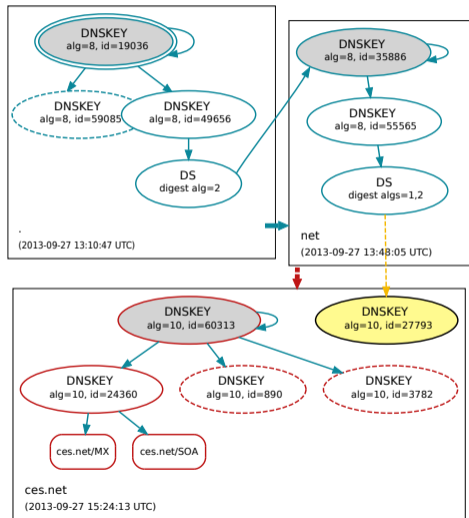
DNSKEY
alg=8, id=19036

DNSKEY
alg=8, id=59085

DNSKEY
alg=8, id=49656

DS
digest alg=2

.
(2013-09-27 13:10:47 UTC)

DNSKEY
alg=8, id=35886

DNSKEY
alg=8, id=55565

DS
digest algs=1,2

net
(2013-09-27 13:48:05 UTC)

DNSKEY
alg=10, id=60313

DNSKEY
alg=10, id=27793

DNSKEY
alg=10, id=24360

DNSKEY
alg=10, id=890

DNSKEY
alg=10, id=3782

ces.net/MX

ces.net/SOA

ces.net
(2013-09-27 15:24:13 UTC)